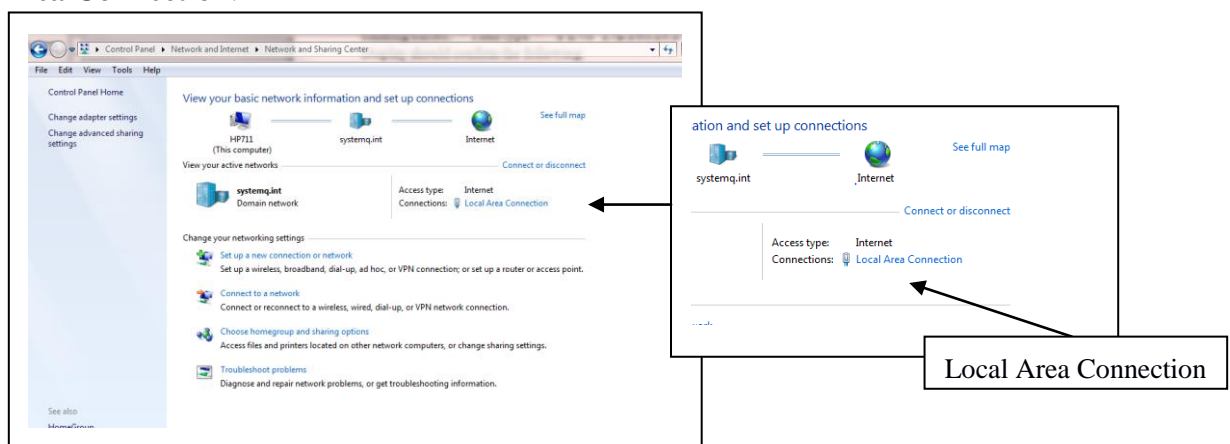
Control Panel ▸ Network and Internet ▸ Network and Sharing Center

File Edit View Tools Help

Control Panel Home

Change adapter settings

Change advanced sharing settings

View your basic network information and set up connections

See full map

HP711
(This computer)

systemq.int

Internet

View your active networks

Connect or disconnect

systemq.int
Domain network

Access type: Internet
Connections: Local Area Connection

Change your networking settings

Set up a new connection or network
Set up a wireless, broadband, dial-up, ad hoc, or VPN connection; or set up a router or access point.

Connect to a network
Connect or reconnect to a wireless, wired, dial-up, or VPN network connection.

Choose homegroup and sharing options
Access files and printers located on other network computers, or change sharing settings.

Troubleshoot problems
Diagnose and repair network problems, or get troubleshooting information.

See also

HomeGroup

ation and set up connections

See full map

systemq.int

Internet

Connect or disconnect

Access type: Internet
Connections: Local Area Connection

Local Area Connection